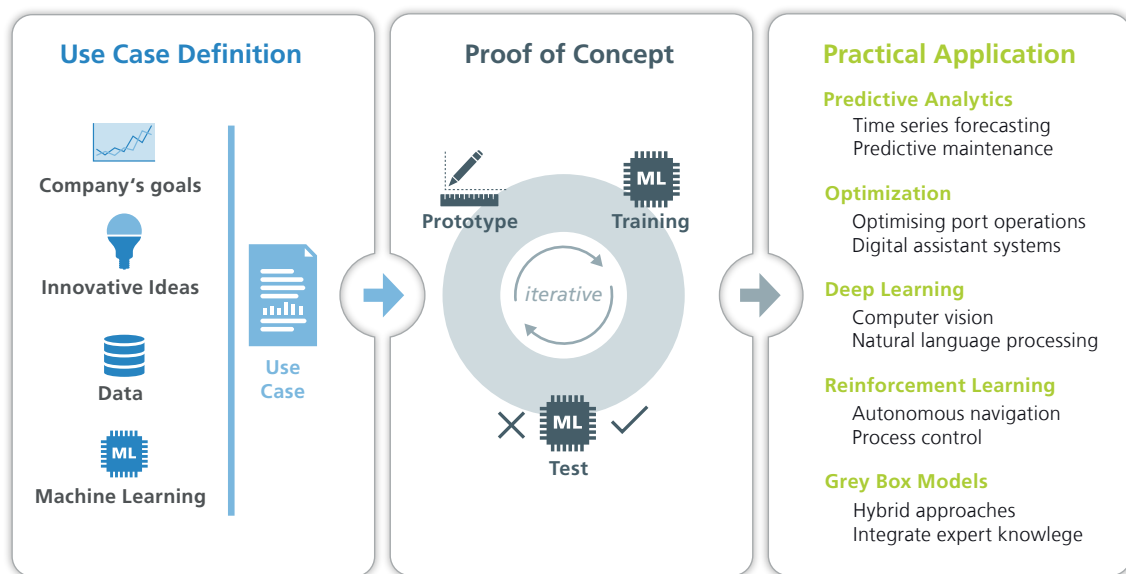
Use Case Definition

Company's goals

Innovative Ideas

Data

ML

Machine Learning

Use Case

Proof of Concept

Prototype

ML

Training

iterative

ML

Test

Practical Application

Predictive Analytics
Time series forecasting
Predictive maintenance

Optimization
Optimising port operations
Digital assistant systems

Deep Learning
Computer vision
Natural language processing

Reinforcement Learning
Autonomous navigation
Process control

Grey Box Models
Hybrid approaches
Integrate expert knowlege